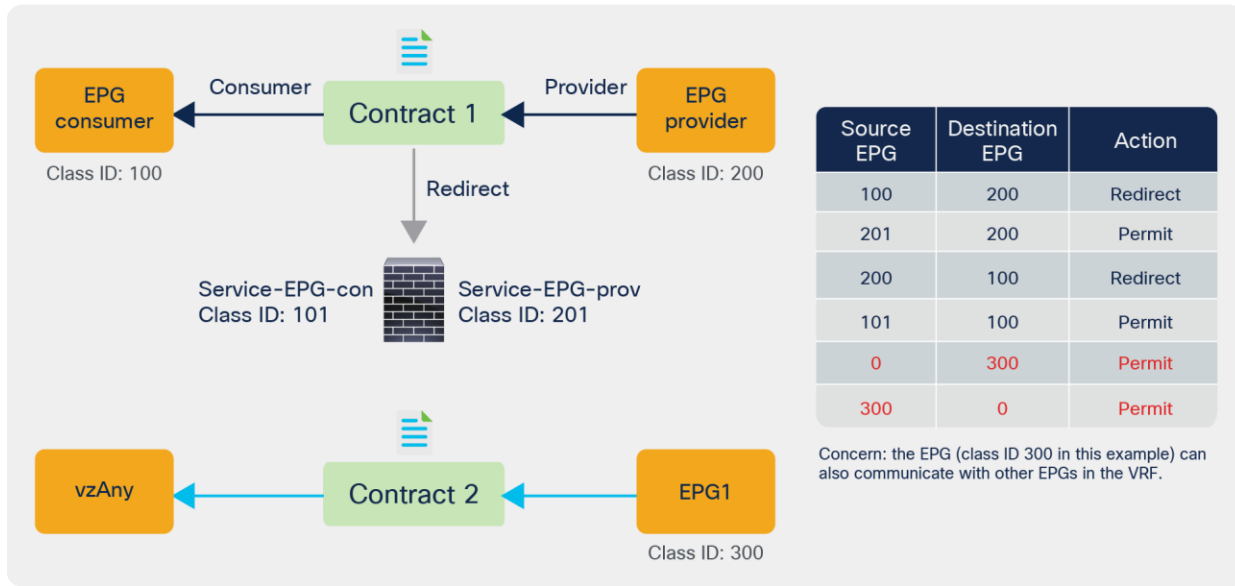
EPG consumer

Class ID: 100

Consumer

Contract 1

Provider

EPG provider

Class ID: 200

Redirect

Service-EPG-con
Class ID: 101

Service-EPG-prov
Class ID: 201

vzAny

Contract 2

EPG1

Class ID: 300

| Source EPG | Destination EPG | Action |
|---|---|---|
| 100 | 200 | Redirect |
| 201 | 200 | Permit |
| 200 | 100 | Redirect |
| 101 | 100 | Permit |
| 0 | 300 | Permit |
| 300 | 0 | Permit |

Concern: the EPG (class ID 300 in this example) can also communicate with other EPGs in the VRF.